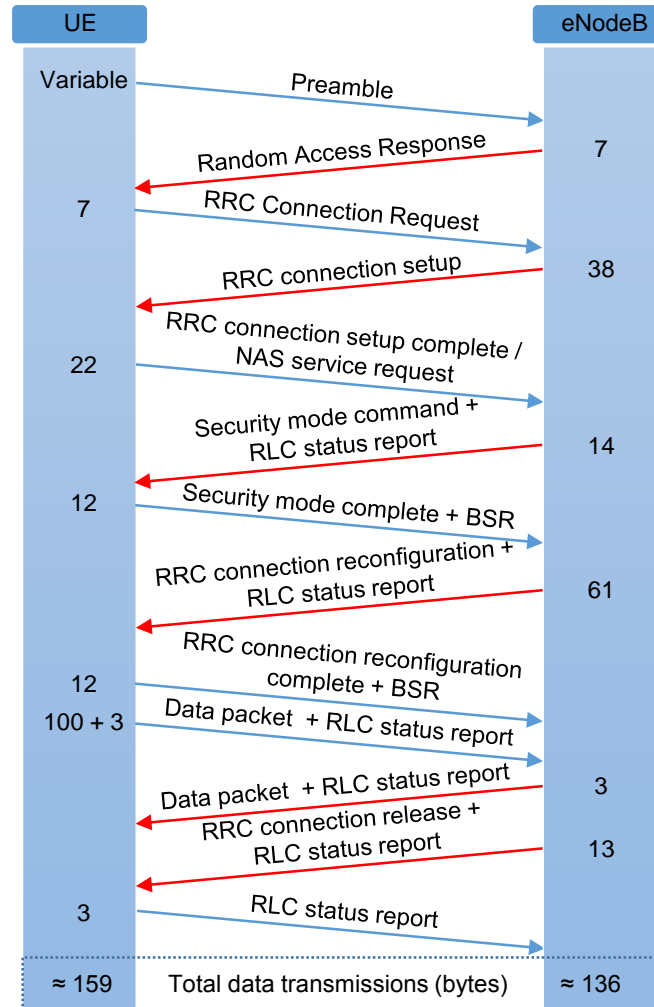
UE

eNodeB

Variable

Preamble

Random Access Response

7

7

RRC Connection Request

RRC connection setup

38

RRC connection setup complete / NAS service request

22

Security mode command + RLC status report

14

12

Security mode complete + BSR

RRC connection reconfiguration + RLC status report

61

RRC connection reconfiguration complete + BSR

12

100 + 3

Data packet + RLC status report

Data packet + RLC status report

3

RRC connection release + RLC status report

13

3

RLC status report

≈ 159

Total data transmissions (bytes)

≈ 136